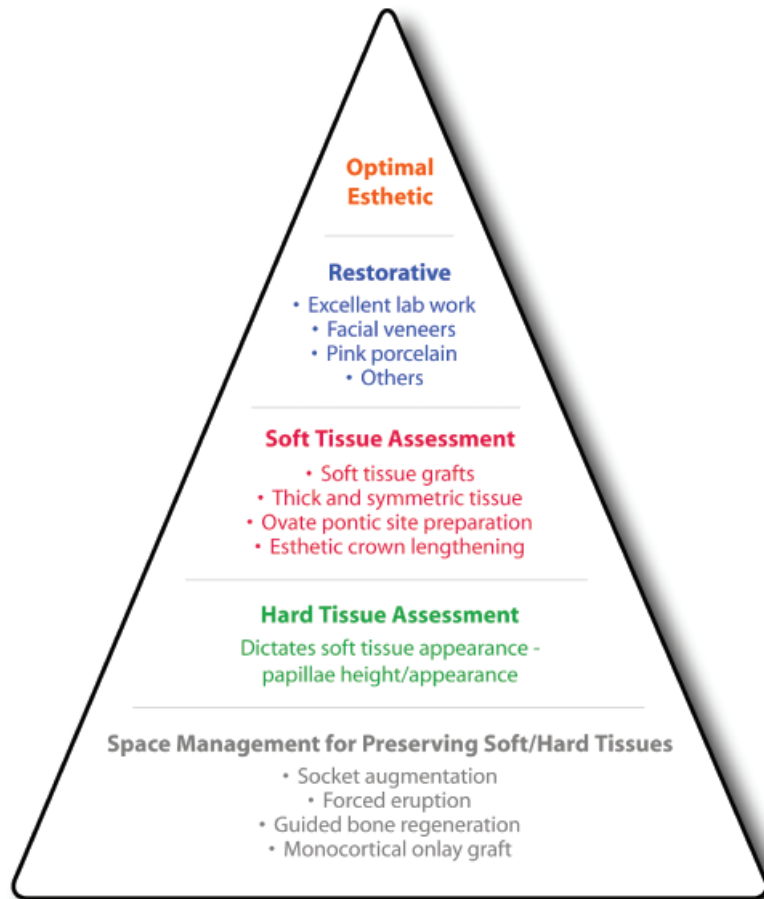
Optimal Esthetic

Restorative
• Excellent lab work
• Facial veneers
• Pink porcelain
• Others

Soft Tissue Assessment
• Soft tissue grafts
• Thick and symmetric tissue
• Ovate pontic site preparation
• Esthetic crown lengthening

Hard Tissue Assessment
Dictates soft tissue appearance - papillae height/appearance

Space Management for Preserving Soft/Hard Tissues
• Socket augmentation
• Forced eruption
• Guided bone regeneration
• Monocortical onlay graft